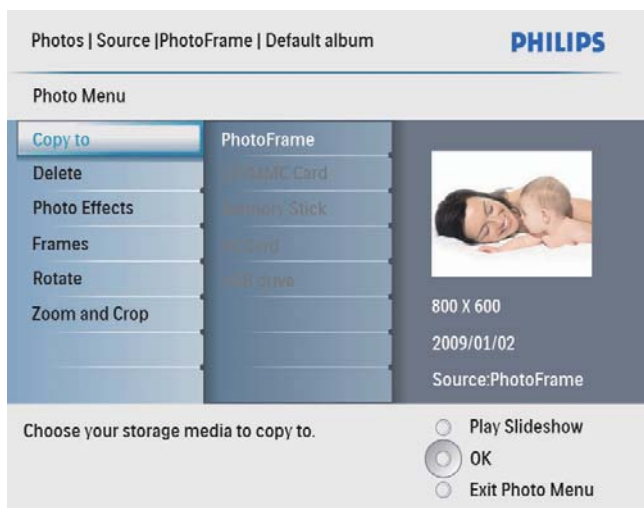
Photos | Source |PhotoFrame | Default album

PHILIPS

Photo Menu

Copy to
Delete
Photo Effects
Frames
Rotate
Zoom and Crop

PhotoFrame
SD/MMC Card
Memory Stick
xD Card
USB drive

800 X 600
2009/01/02
Source:PhotoFrame

Choose your storage media to copy to.

Play Slideshow
OK
Exit Photo Menu